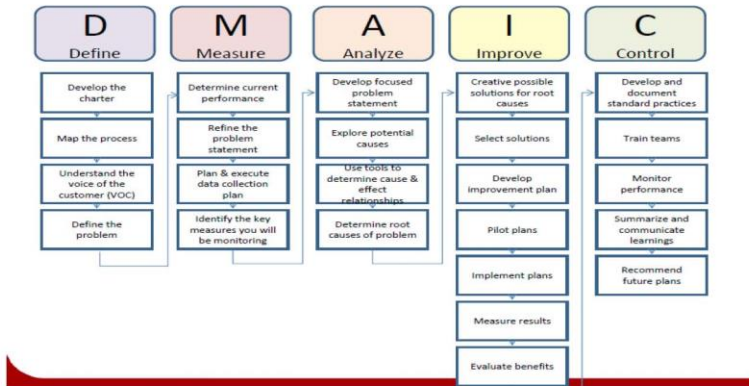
D
Define

Develop the charter

Map the process

Understand the voice of the customer (VOC)

Define the problem

M
Measure

Determine current performance

Refine the problem statement

Plan & execute data collection plan

Identify the key measures you will be monitoring

A
Analyze

Develop focused problem statement

Explore potential causes

Use tools to determine cause & effect relationships

Determine root causes of problem

I
Improve

Creative possible solutions for root causes

Select solutions

Develop improvement plan

Pilot plans

Implement plans

Measure results

Evaluate benefits

C
Control

Develop and document standard practices

Train teams

Monitor performance

Summarize and communicate learnings

Recommend future plans